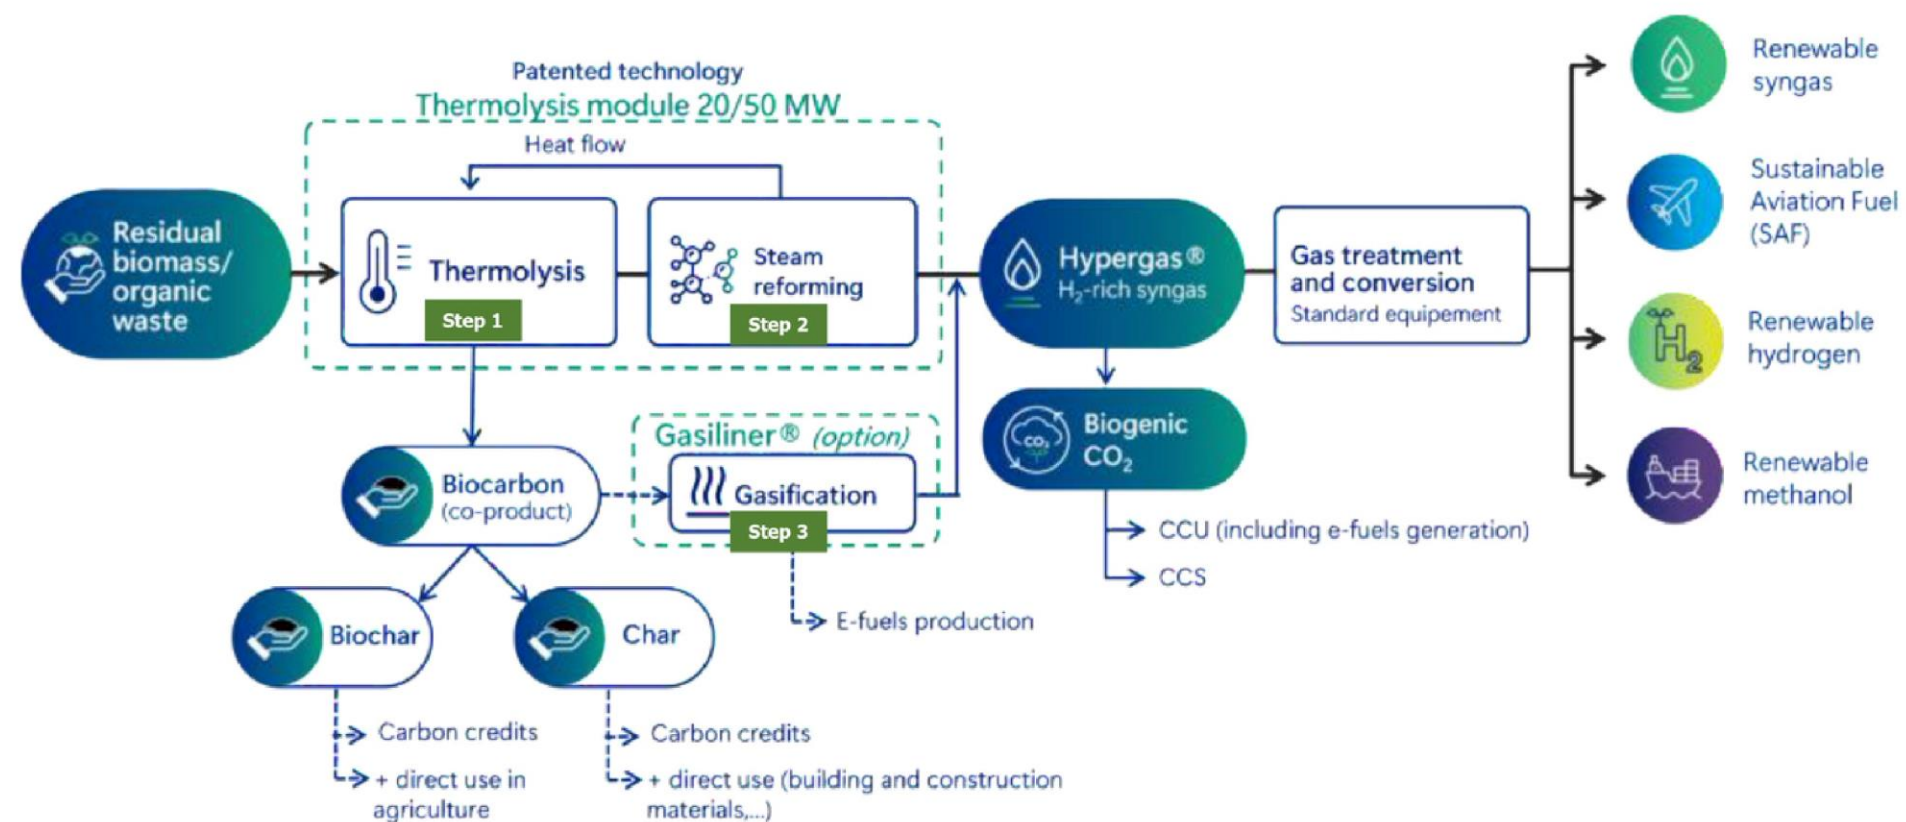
Patented technology

Thermolysis module 20/50 MW

Heat flow

Residual biomass/ organic waste

Thermolysis

Step 1

Steam reforming

Step 2

Hypergas®
$H_2$-rich syngas

Gas treatment and conversion
Standard equipement

Renewable syngas

Sustainable Aviation Fuel (SAF)

Renewable hydrogen

Renewable methanol

Biogenic $CO_2$

CCU (including e-fuels generation)

CCS

Gasiliner® (option)

Biocarbon
(co-product)

Gasification

Step 3

E-fuels production

Biochar

Char

Carbon credits

+ direct use in agriculture

Carbon credits

+ direct use (building and construction materials,...)